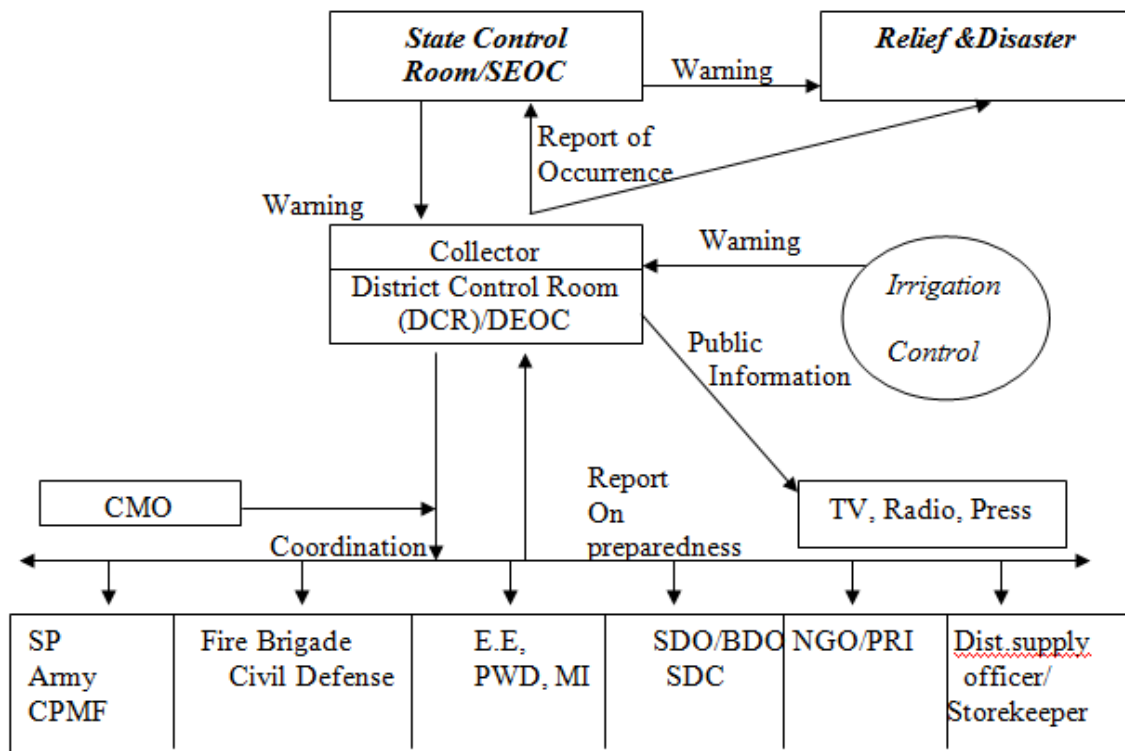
State Control Room/SEOC

Warning

Relief &Disaster

Report of Occurrence

Warning

Collector
District Control Room (DCR)/DEOC

Warning

Irrigation Control

Public Information

CMO

Report On preparedness

TV, Radio, Press

Coordination

| SP Army CPMF | Fire Brigade Civil Defense | E.E, PWD, MI | SDO/BDO SDC | NGO/PRI | Dist.supply officer/ Storekeeper |
|---|---|---|---|---|---|